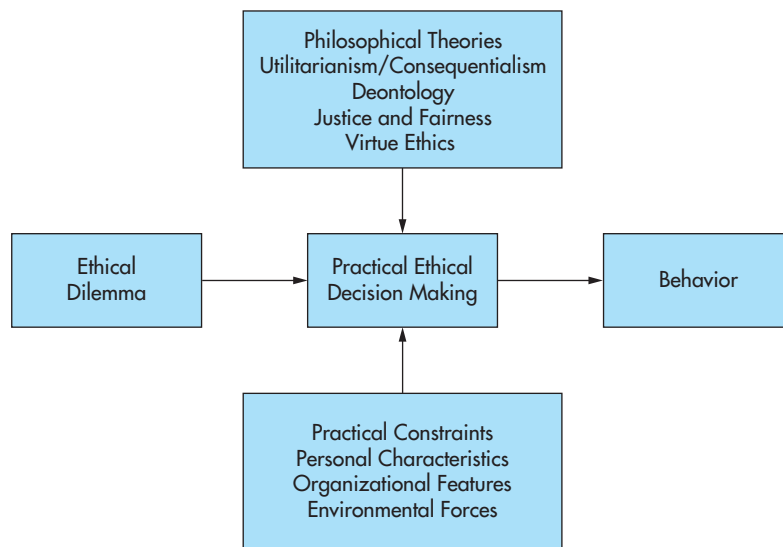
Philosophical Theories
Utilitarianism/Consequentialism
Deontology
Justice and Fairness
Virtue Ethics

Ethical Dilemma

Practical Ethical Decision Making

Behavior

Practical Constraints
Personal Characteristics
Organizational Features
Environmental Forces